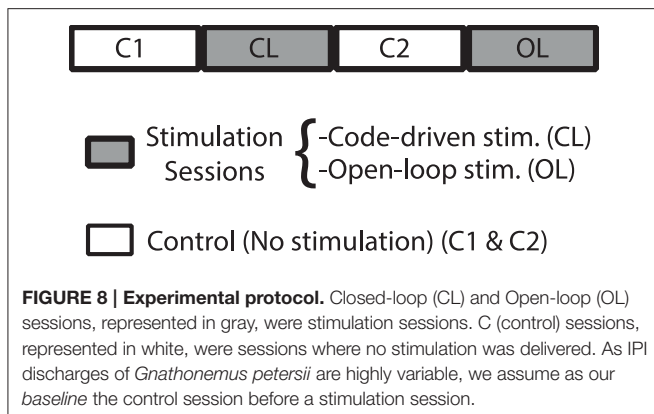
C1 CL C2 OL

Stimulation Sessions -Code-driven stim. (CL) -Open-loop stim. (OL)

Control (No stimulation) (C1 & C2)

**FIGURE 8 | Experimental protocol.** Closed-loop (CL) and Open-loop (OL) sessions, represented in gray, were stimulation sessions. C (control) sessions, represented in white, were sessions where no stimulation was delivered. As IPI discharges of *Gnathonemus petersii* are highly variable, we assume as our *baseline* the control session before a stimulation session.